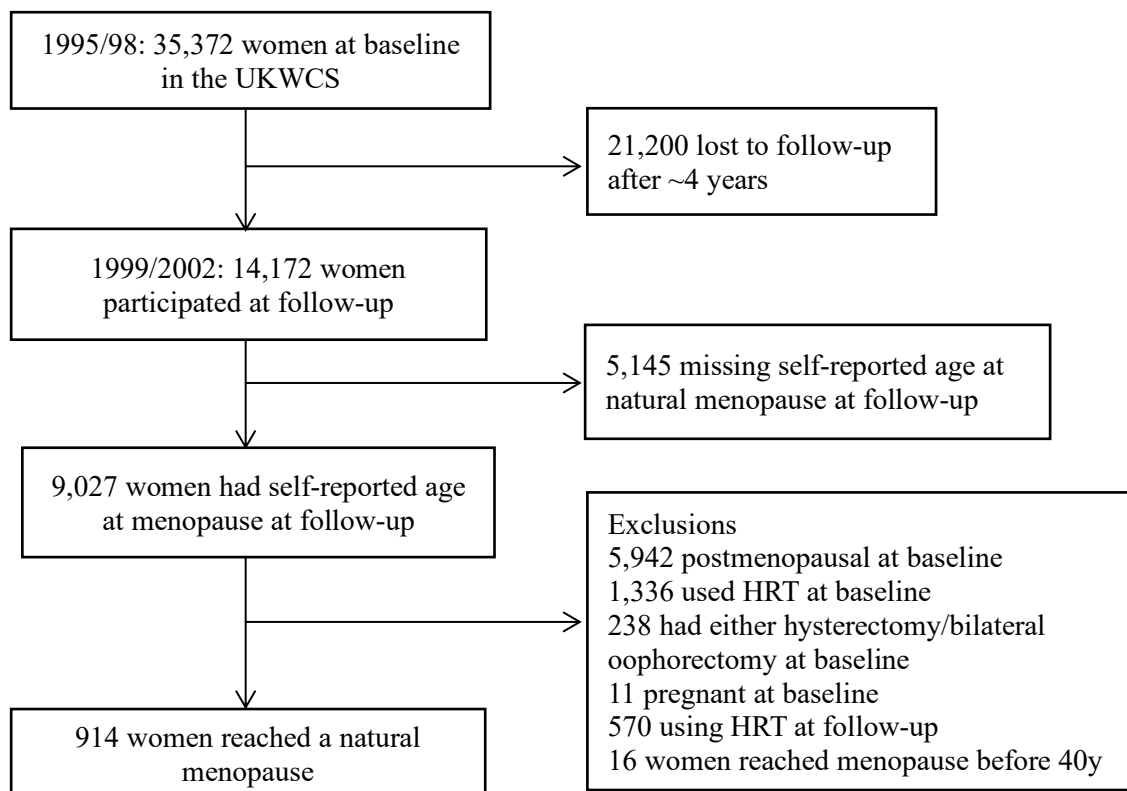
1995/98: 35,372 women at baseline in the UKWCS

21,200 lost to follow-up after ~4 years

1999/2002: 14,172 women participated at follow-up

5,145 missing self-reported age at natural menopause at follow-up

9,027 women had self-reported age at menopause at follow-up

Exclusions
5,942 postmenopausal at baseline
1,336 used HRT at baseline
238 had either hysterectomy/bilateral oophorectomy at baseline
11 pregnant at baseline
570 using HRT at follow-up
16 women reached menopause before 40y

914 women reached a natural menopause